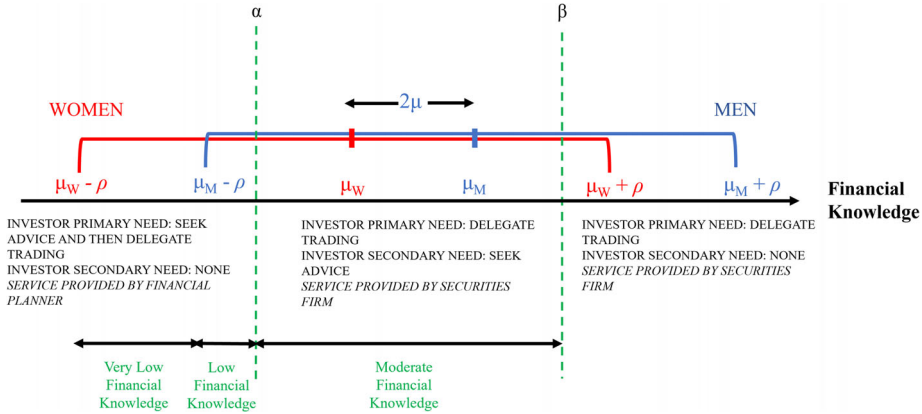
$\alpha$

$\beta$

$2\mu$

WOMEN

MEN

$\mu_W - \rho$

$\mu_M - \rho$

$\mu_W$

$\mu_M$

$\mu_W + \rho$

$\mu_M + \rho$

Financial Knowledge

INVESTOR PRIMARY NEED: SEEK ADVICE AND THEN DELEGATE TRADING
INVESTOR SECONDARY NEED: NONE
*SERVICE PROVIDED BY FINANCIAL PLANNER*

INVESTOR PRIMARY NEED: DELEGATE TRADING
INVESTOR SECONDARY NEED: SEEK ADVICE
*SERVICE PROVIDED BY SECURITIES FIRM*

INVESTOR PRIMARY NEED: DELEGATE TRADING
INVESTOR SECONDARY NEED: NONE
*SERVICE PROVIDED BY SECURITIES FIRM*

Very Low Financial Knowledge

Low Financial Knowledge

Moderate Financial Knowledge